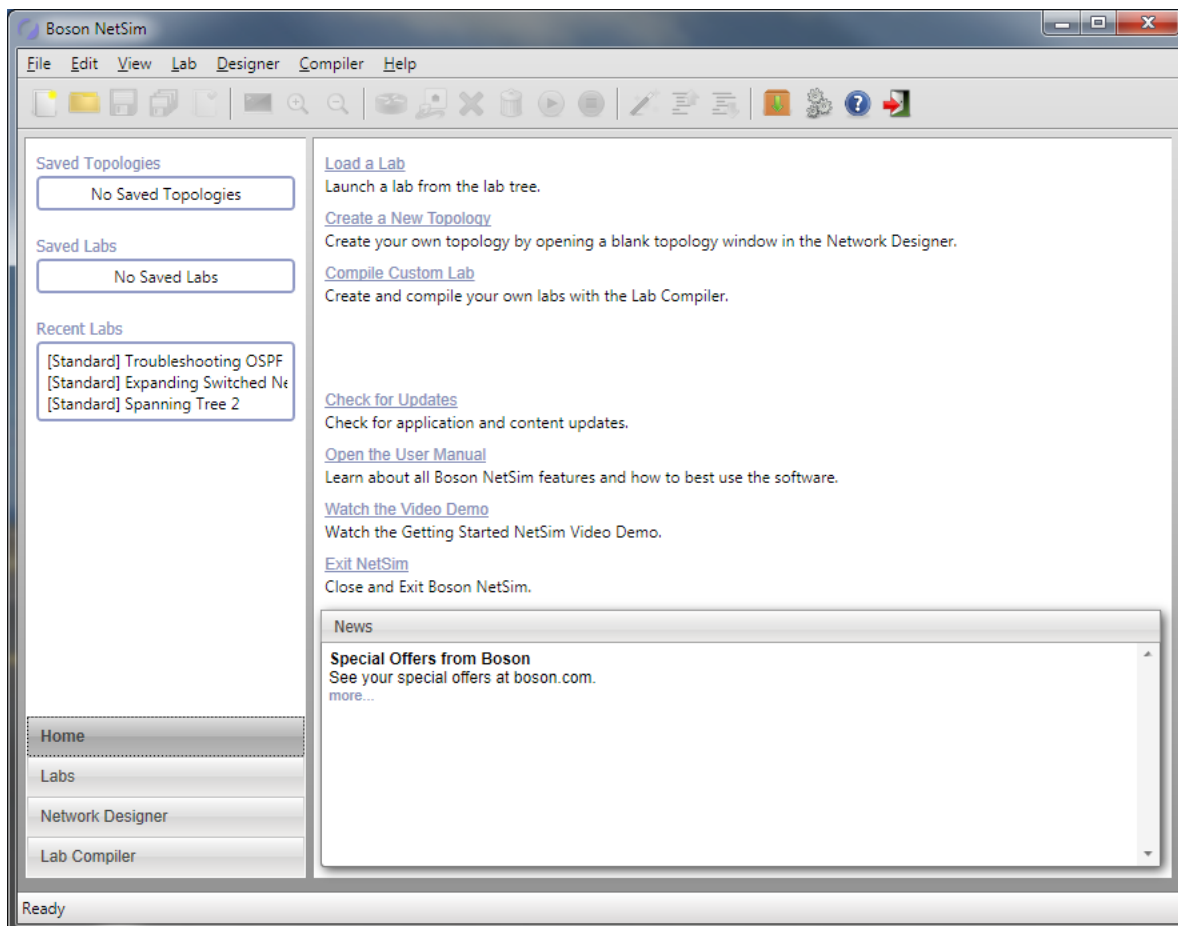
Boson NetSim

File Edit View Lab Designer Compiler Help

Saved Topologies
No Saved Topologies

Saved Labs
No Saved Labs

Recent Labs
[Standard] Troubleshooting OSPF
[Standard] Expanding Switched Ne
[Standard] Spanning Tree 2

Load a Lab
Launch a lab from the lab tree.

Create a New Topology
Create your own topology by opening a blank topology window in the Network Designer.

Compile Custom Lab
Create and compile your own labs with the Lab Compiler.

Check for Updates
Check for application and content updates.

Open the User Manual
Learn about all Boson NetSim features and how to best use the software.

Watch the Video Demo
Watch the Getting Started NetSim Video Demo.

Exit NetSim
Close and Exit Boson NetSim.

News

Special Offers from Boson
See your special offers at boson.com.
more...

Home
Labs
Network Designer
Lab Compiler

Ready